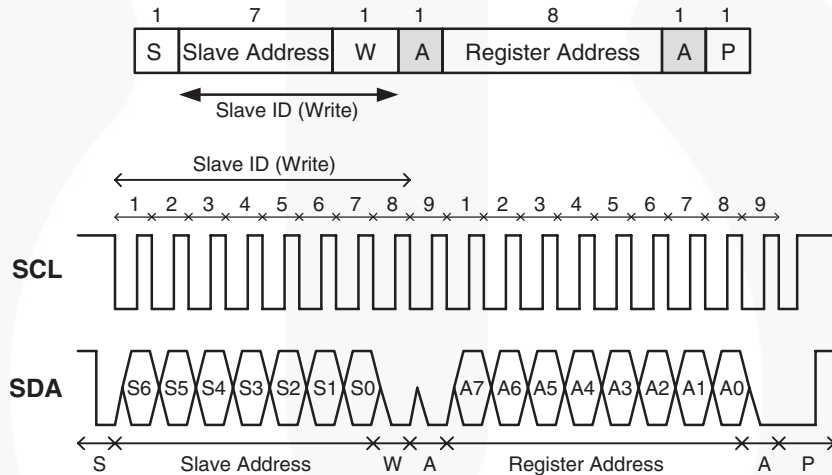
| 1 | 7 | 1 | 1 | 8 | 1 | 1 |
|---|---|---|---|---|---|---|
| S | Slave Address | W | A | Register Address | A | P |

Slave ID (Write)

Slave ID (Write)

1 2 3 4 5 6 7 8 9 1 2 3 4 5 6 7 8 9

SCL

SDA

S6 S5 S4 S3 S2 S1 S0 A7 A6 A5 A4 A3 A2 A1 A0

S Slave Address W A Register Address A P